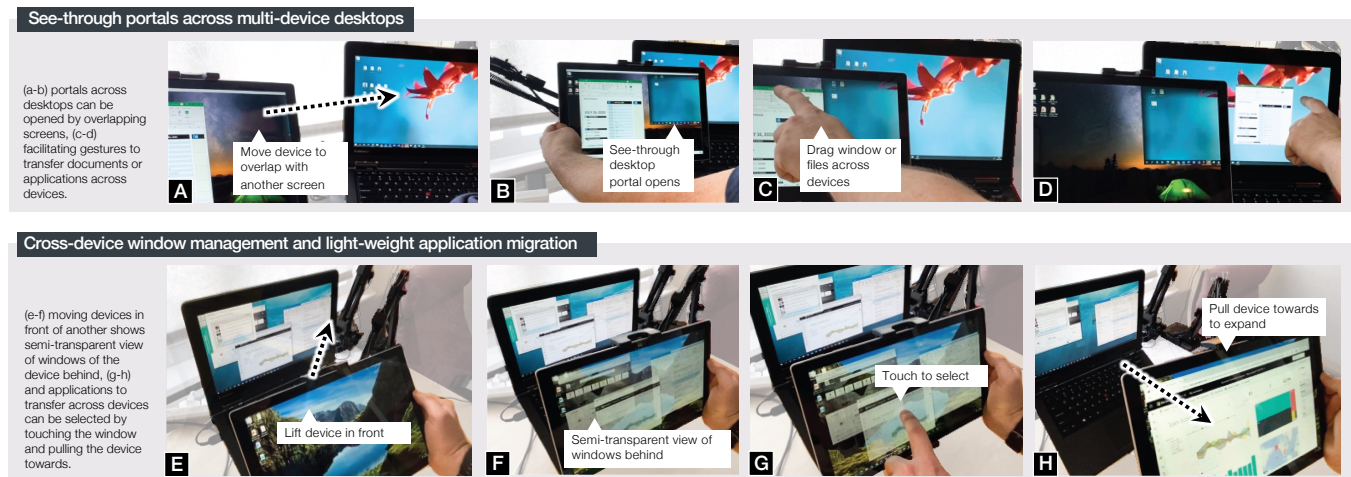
See-through portals across multi-device desktops

(a-b) portals across desktops can be opened by overlapping screens, (c-d) facilitating gestures to transfer documents or applications across devices.

Move device to overlap with another screen

A

See-through desktop portal opens

B

Drag window or files across devices

C

D

Cross-device window management and light-weight application migration

(e-f) moving devices in front of another shows semi-transparent view of windows of the device behind, (g-h) and applications to transfer across devices can be selected by touching the window and pulling the device towards.

Lift device in front

E

Semi-transparent view of windows behind

F

Touch to select

G

Pull device towards to expand

H